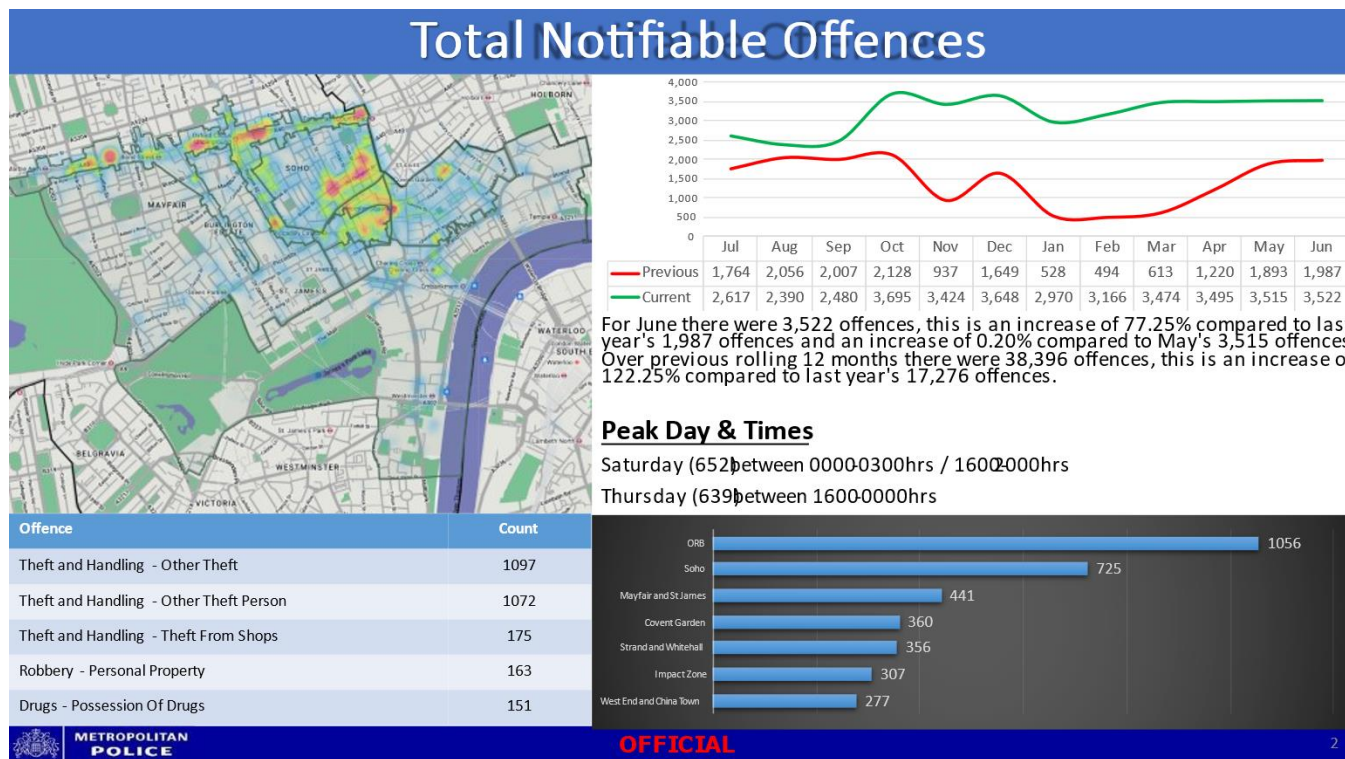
Total Notifiable Offences

HOLBORN
SOHO
MAYFAIR
BURLINGTON
ST JAMES
WATERLOO
SOUTH B
BELGRAVIA
WESTMINSTER
VICTORIA

4,000
3,500
3,000
2,500
2,000
1,500
1,000
500
0

| | Jul | Aug | Sep | Oct | Nov | Dec | Jan | Feb | Mar | Apr | May | Jun |
|---|---|---|---|---|---|---|---|---|---|---|---|---|
| Previous | 1,764 | 2,056 | 2,007 | 2,128 | 937 | 1,649 | 528 | 494 | 613 | 1,220 | 1,893 | 1,987 |
| Current | 2,617 | 2,390 | 2,480 | 3,695 | 3,424 | 3,648 | 2,970 | 3,166 | 3,474 | 3,495 | 3,515 | 3,522 |

For June there were 3,522 offences, this is an increase of 77.25% compared to las year's 1,987 offences and an increase of 0.20% compared to May's 3,515 offences Over previous rolling 12 months there were 38,396 offences, this is an increase o 122.25% compared to last year's 17,276 offences.

Peak Day & Times

Saturday (652) between 0000-0300hrs / 1600-2000hrs

Thursday (639) between 1600-0000hrs

| Offence | Count |
|---|---|
| Theft and Handling - Other Theft | 1097 |
| Theft and Handling - Other Theft Person | 1072 |
| Theft and Handling - Theft From Shops | 175 |
| Robbery - Personal Property | 163 |
| Drugs - Possession Of Drugs | 151 |

ORB 1056
Soho 725
Mayfair and St James 441
Covent Garden 360
Strand and Whitehall 356
Impact Zone 307
West End and China Town 277

METROPOLITAN POLICE

OFFICIAL

2